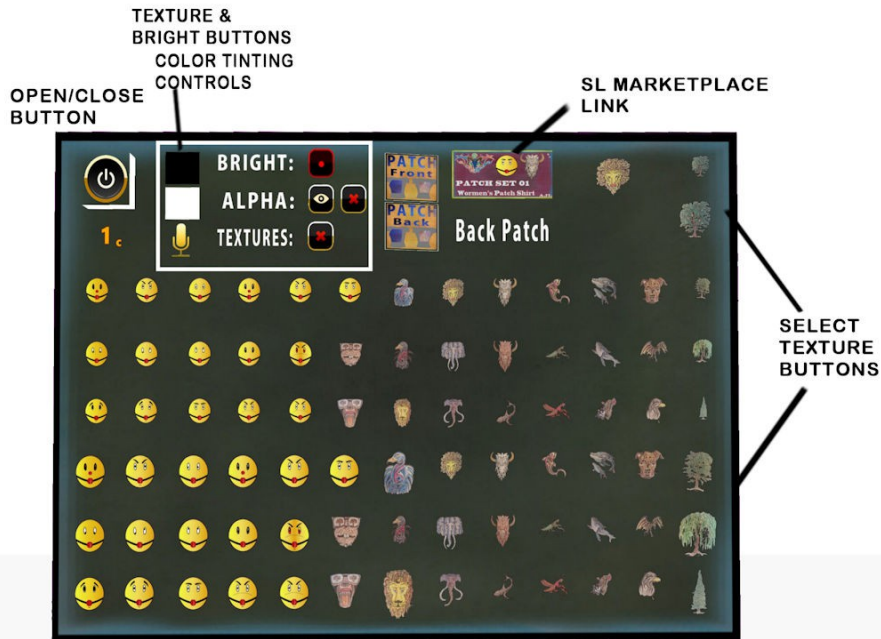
TEXTURE &
BRIGHT BUTTONS
COLOR TINTING
CONTROLS

OPEN/CLOSE
BUTTON

SL MARKETPLACE
LINK

1c

BRIGHT:
ALPHA:
TEXTURES:

PATCH Front
PATCH Back

PATCH SET 01
Women's Patch Shirt

Back Patch

SELECT
TEXTURE
BUTTONS